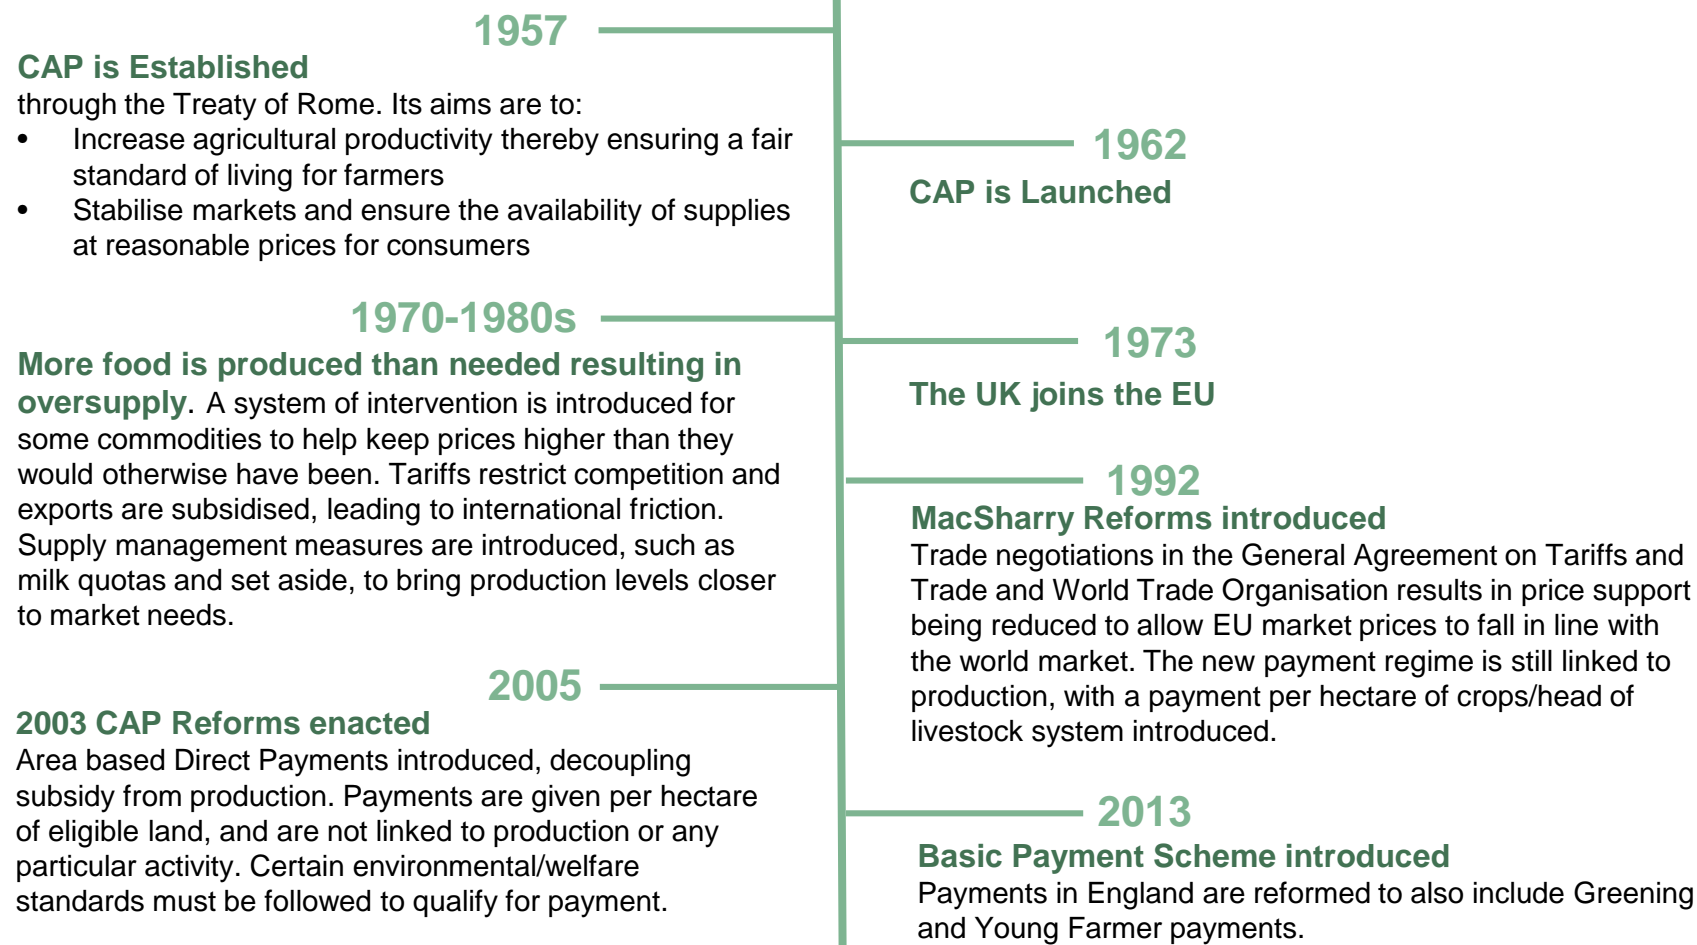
1957

CAP is Established
through the Treaty of Rome. Its aims are to:
• Increase agricultural productivity thereby ensuring a fair standard of living for farmers
• Stabilise markets and ensure the availability of supplies at reasonable prices for consumers

1962
CAP is Launched

1970-1980s
More food is produced than needed resulting in oversupply. A system of intervention is introduced for some commodities to help keep prices higher than they would otherwise have been. Tariffs restrict competition and exports are subsidised, leading to international friction. Supply management measures are introduced, such as milk quotas and set aside, to bring production levels closer to market needs.

1973
The UK joins the EU

1992
MacSharry Reforms introduced
Trade negotiations in the General Agreement on Tariffs and Trade and World Trade Organisation results in price support being reduced to allow EU market prices to fall in line with the world market. The new payment regime is still linked to production, with a payment per hectare of crops/head of livestock system introduced.

2005
2003 CAP Reforms enacted
Area based Direct Payments introduced, decoupling subsidy from production. Payments are given per hectare of eligible land, and are not linked to production or any particular activity. Certain environmental/welfare standards must be followed to qualify for payment.

2013
Basic Payment Scheme introduced
Payments in England are reformed to also include Greening and Young Farmer payments.